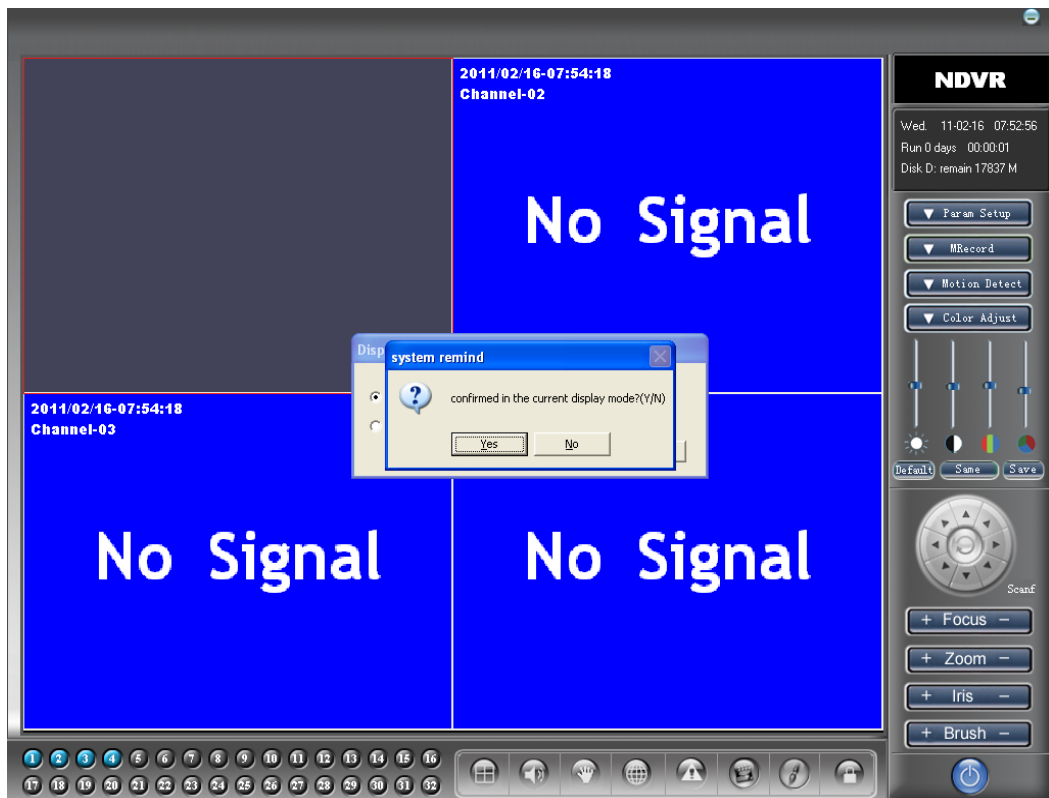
2011/02/16-07:54:18
Channel-02

No Signal

Disp

system remind

confirmed in the current display mode?(Y/N)

Yes

No

2011/02/16-07:54:18
Channel-03

No Signal

No Signal

NDVR

Wed. 11-02-16 07:52:56
Run 0 days 00:00:01
Disk D: remain 17837 M

▼ Param Setup

▼ MRecord

▼ Motion Detect

▼ Color Adjust

Default

Same

Save

Scanf

+ Focus −

+ Zoom −

+ Iris −

+ Brush −

1 2 3 4 5 6 7 8 9 10 11 12 13 14 15 16
17 18 19 20 21 22 23 24 25 26 27 28 29 30 31 32